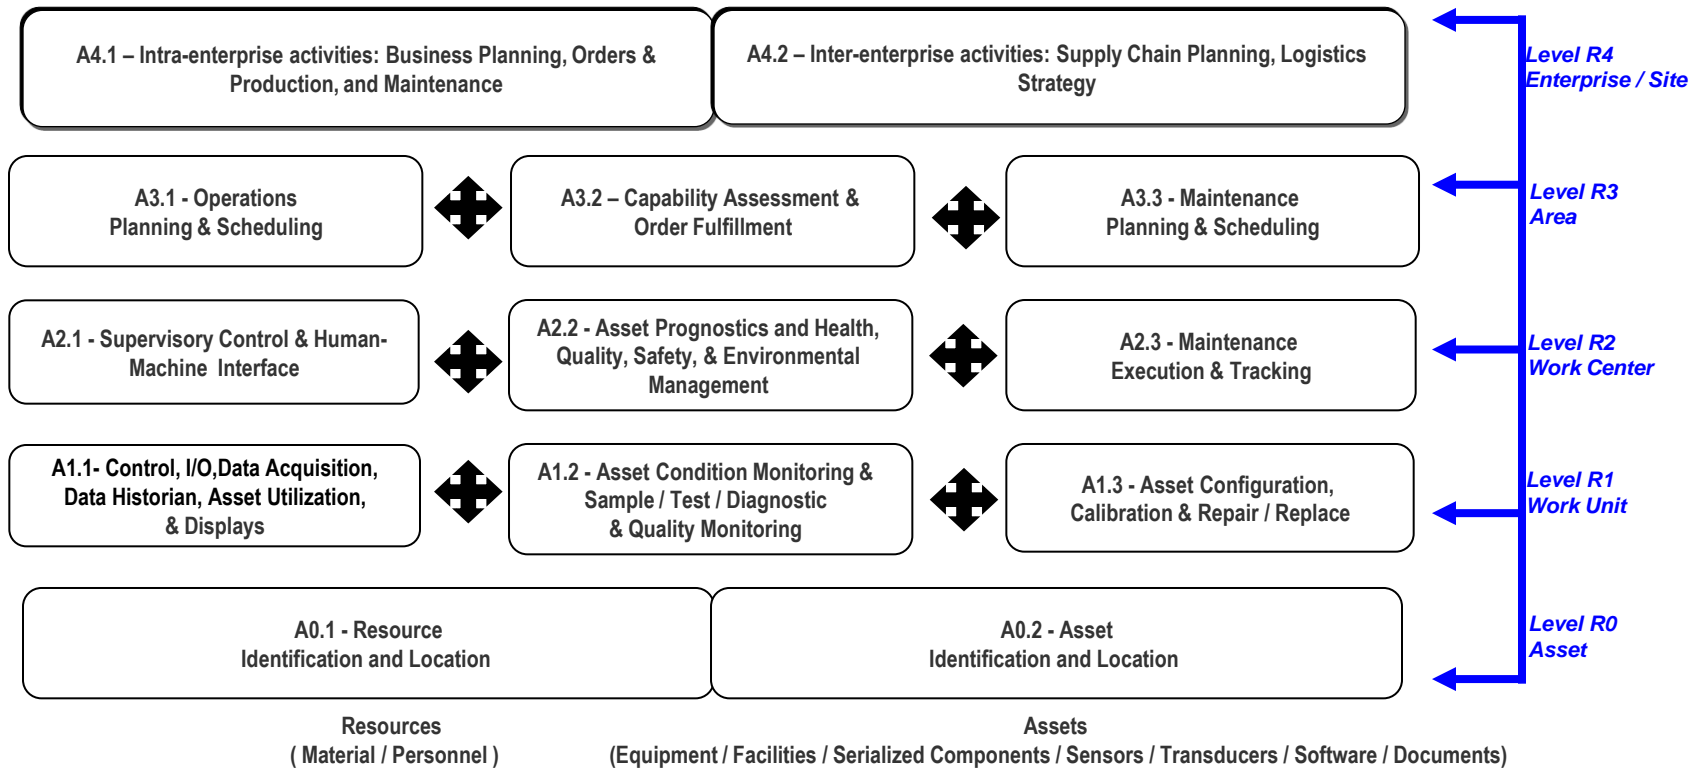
A4.1 – Intra-enterprise activities: Business Planning, Orders & Production, and Maintenance

A4.2 – Inter-enterprise activities: Supply Chain Planning, Logistics Strategy

Level R4
Enterprise / Site

A3.1 - Operations Planning & Scheduling

A3.2 – Capability Assessment & Order Fulfillment

A3.3 - Maintenance Planning & Scheduling

Level R3
Area

A2.1 - Supervisory Control & Human-Machine Interface

A2.2 - Asset Prognostics and Health, Quality, Safety, & Environmental Management

A2.3 - Maintenance Execution & Tracking

Level R2
Work Center

A1.1- Control, I/O,Data Acquisition, Data Historian, Asset Utilization, & Displays

A1.2 - Asset Condition Monitoring & Sample / Test / Diagnostic & Quality Monitoring

A1.3 - Asset Configuration, Calibration & Repair / Replace

Level R1
Work Unit

A0.1 - Resource Identification and Location

A0.2 - Asset Identification and Location

Level R0
Asset

Resources
( Material / Personnel )

Assets
(Equipment / Facilities / Serialized Components / Sensors / Transducers / Software / Documents)